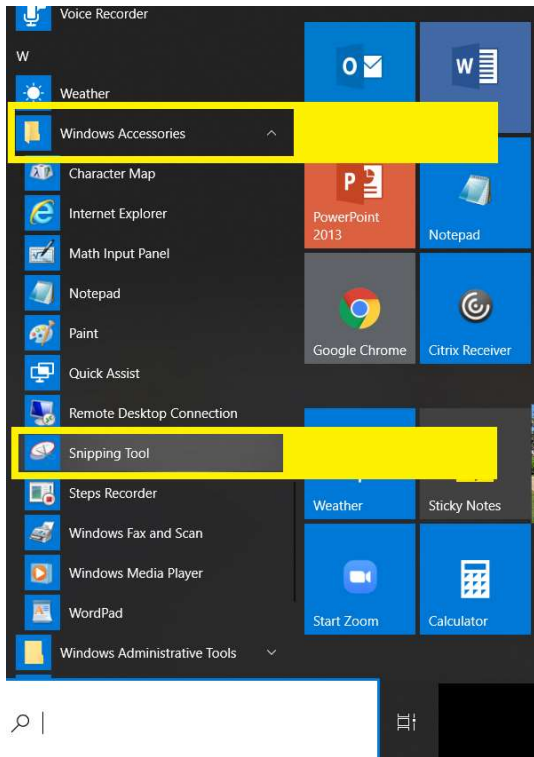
Voice Recorder

W

Weather

Windows Accessories

Character Map

Internet Explorer

Math Input Panel

Notepad

Paint

Quick Assist

Remote Desktop Connection

Snipping Tool

Steps Recorder

Windows Fax and Scan

Windows Media Player

WordPad

Windows Administrative Tools

PowerPoint 2013

Notepad

Google Chrome

Citrix Receiver

Weather

Sticky Notes

Start Zoom

Calculator